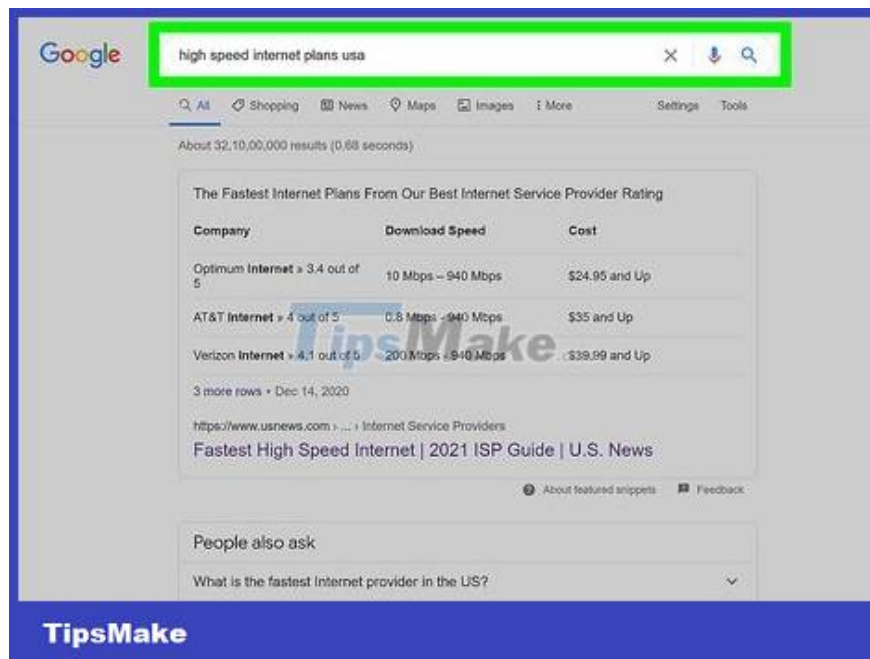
Google

high speed internet plans usa

All Shopping News Maps Images More Settings Tools

About 32,10,00,000 results (0.68 seconds)

The Fastest Internet Plans From Our Best Internet Service Provider Rating

| Company | Download Speed | Cost |
|---|---|---|
| Optimum Internet » 3.4 out of 5 | 10 Mbps – 940 Mbps | $24.95 and Up |
| AT&T Internet » 4 out of 5 | 0.8 Mbps - 940 Mbps | $35 and Up |
| Verizon Internet » 4.1 out of 5 | 200 Mbps - 940 Mbps | $39.99 and Up |

3 more rows • Dec 14, 2020

https://www.usnews.com › ... › Internet Service Providers

Fastest High Speed Internet | 2021 ISP Guide | U.S. News

About featured snippets Feedback

People also ask

What is the fastest Internet provider in the US?

TipsMake

TipsMake